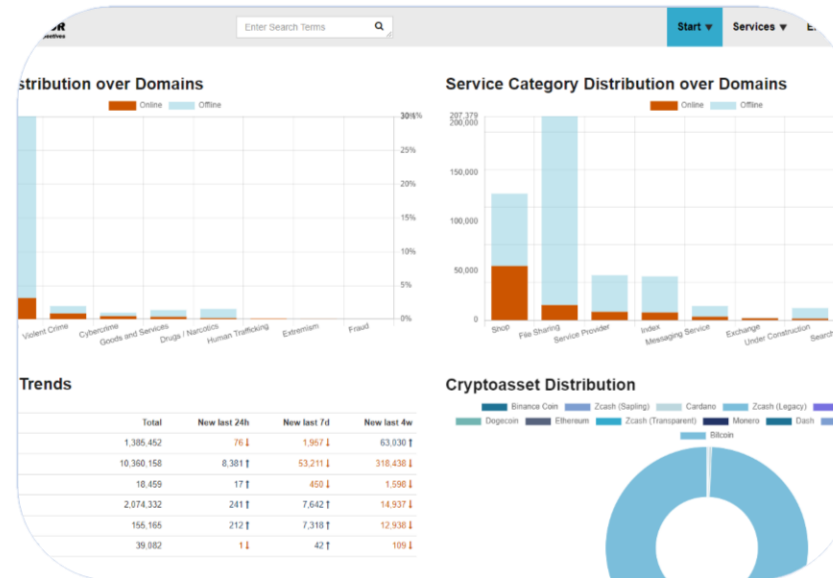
Enter Search Terms

Start ▼ Services ▼

stribution over Domains

Online Offline

30% 25% 20% 15% 10% 5% 0%

Violent Crime, Cybercrime, Goods and Services, Drugs / Narcotics, Human Trafficking, Extremism, Fraud

Service Category Distribution over Domains

Online Offline

207,379 200,000 150,000 100,000 50,000 0

Shop, File Sharing, Service Provider, Index, Messaging Service, Exchange, Under Construction, Search

Trends

| Total | New last 24h | New last 7d | New last 4w |
|---|---|---|---|
| 1,385,452 | 76↓ | 1,967↓ | 63,030↑ |
| 10,360,158 | 8,381↑ | 53,211↓ | 318,438↓ |
| 18,459 | 17↑ | 450↓ | 1,590↓ |
| 2,074,332 | 241↑ | 7,642↑ | 14,937↓ |
| 155,165 | 212↑ | 7,318↑ | 12,938↓ |
| 39,082 | 1↓ | 42↑ | 109↓ |

Cryptoasset Distribution

Binance Coin, Zcash (Sapling), Cardano, Zcash (Legacy), Dogecoin, Ethereum, Zcash (Transparent), Monero, Dash, Bitcoin